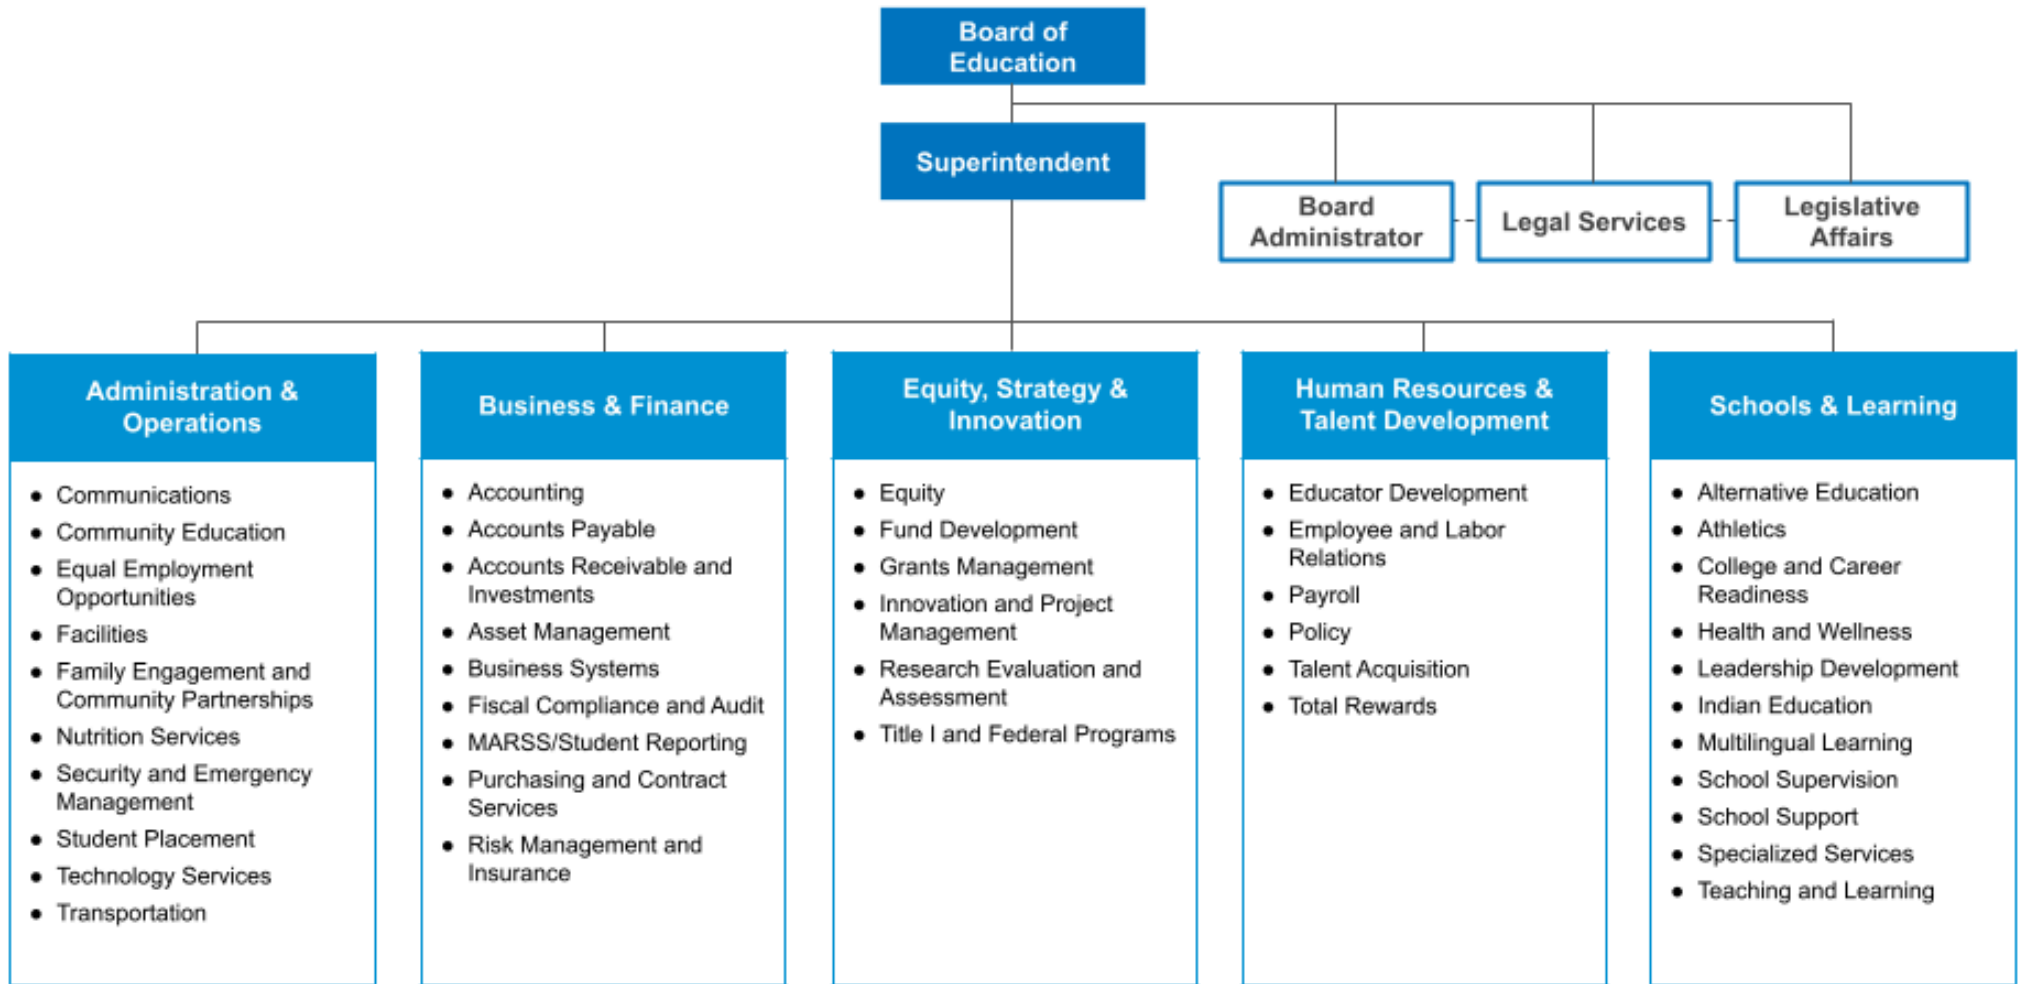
Board of Education

Superintendent

Board Administrator

Legal Services

Legislative Affairs

Administration & Operations

- Communications
- Community Education
- Equal Employment Opportunities
- Facilities
- Family Engagement and Community Partnerships
- Nutrition Services
- Security and Emergency Management
- Student Placement
- Technology Services
- Transportation

Business & Finance

- Accounting
- Accounts Payable
- Accounts Receivable and Investments
- Asset Management
- Business Systems
- Fiscal Compliance and Audit
- MARSS/Student Reporting
- Purchasing and Contract Services
- Risk Management and Insurance

Equity, Strategy & Innovation

- Equity
- Fund Development
- Grants Management
- Innovation and Project Management
- Research Evaluation and Assessment
- Title I and Federal Programs

Human Resources & Talent Development

- Educator Development
- Employee and Labor Relations
- Payroll
- Policy
- Talent Acquisition
- Total Rewards

Schools & Learning

- Alternative Education
- Athletics
- College and Career Readiness
- Health and Wellness
- Leadership Development
- Indian Education
- Multilingual Learning
- School Supervision
- School Support
- Specialized Services
- Teaching and Learning